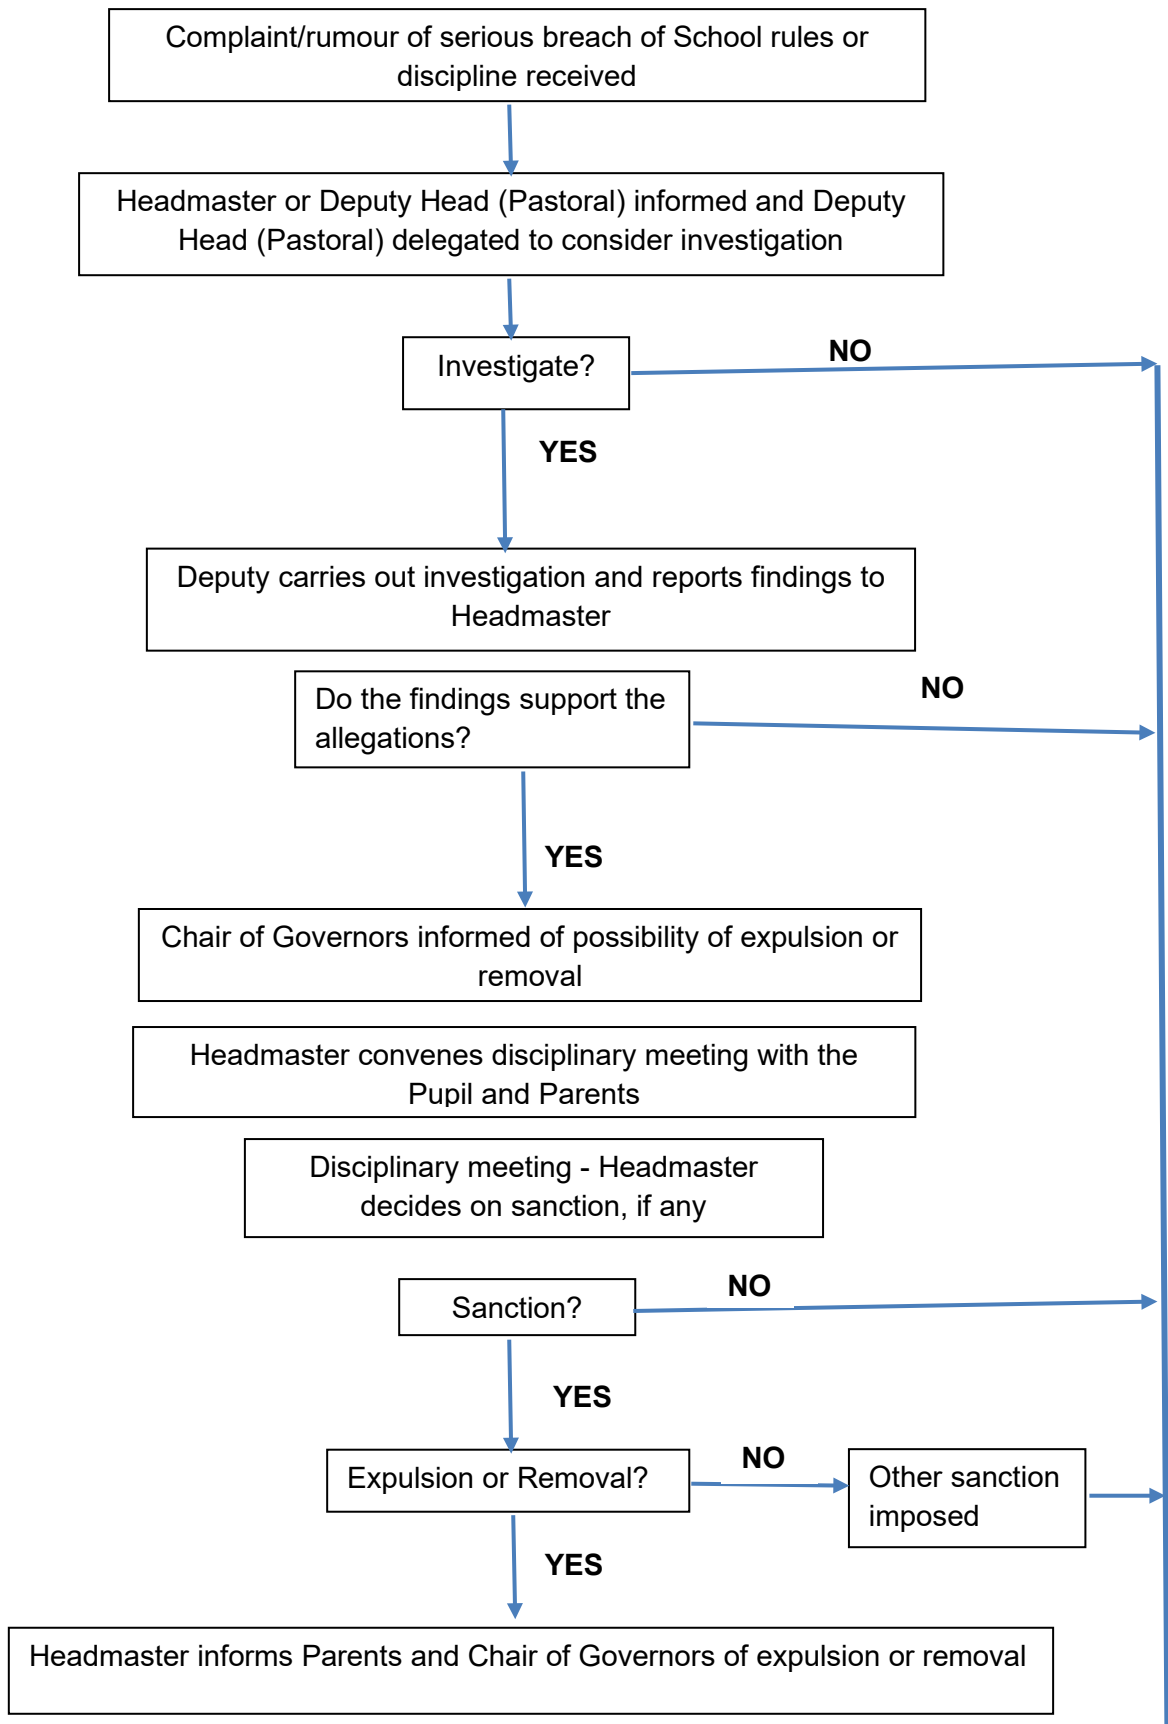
Complaint/rumour of serious breach of School rules or discipline received

Headmaster or Deputy Head (Pastoral) informed and Deputy Head (Pastoral) delegated to consider investigation

Investigate?

NO

YES

Deputy carries out investigation and reports findings to Headmaster

Do the findings support the allegations?

NO

YES

Chair of Governors informed of possibility of expulsion or removal

Headmaster convenes disciplinary meeting with the Pupil and Parents

Disciplinary meeting - Headmaster decides on sanction, if any

Sanction?

NO

YES

Expulsion or Removal?

NO

Other sanction imposed

YES

Headmaster informs Parents and Chair of Governors of expulsion or removal